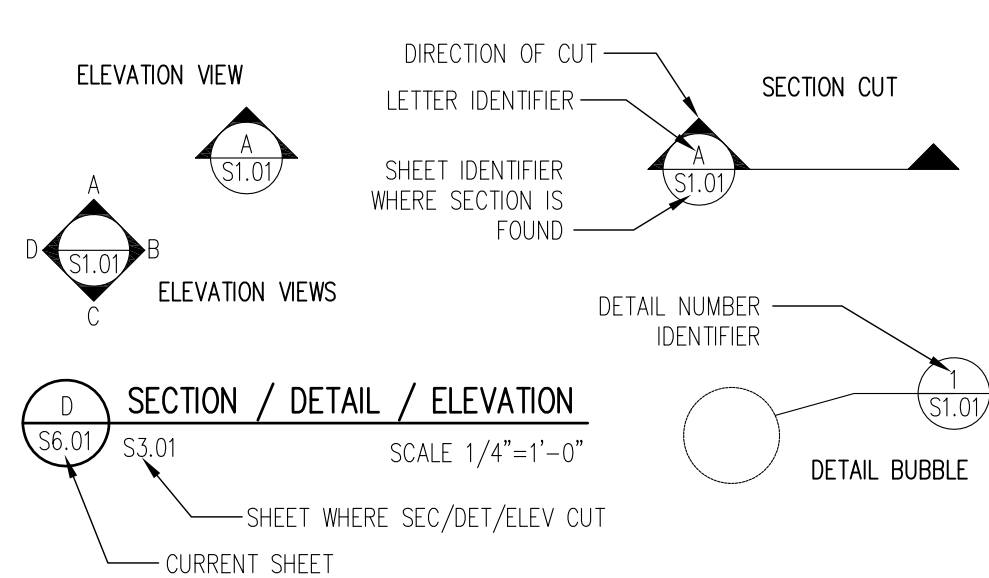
ELEVATION VIEW

A
S1.01

A
D
S1.01
B
C

ELEVATION VIEWS

DIRECTION OF CUT

LETTER IDENTIFIER

SHEET IDENTIFIER WHERE SECTION IS FOUND

A
S1.01

SECTION CUT

DETAIL NUMBER IDENTIFIER

1
S1.01

DETAIL BUBBLE

D
S6.01

SECTION / DETAIL / ELEVATION

S3.01

SCALE 1/4"=1'-0"

SHEET WHERE SEC/DET/ELEV CUT

CURRENT SHEET